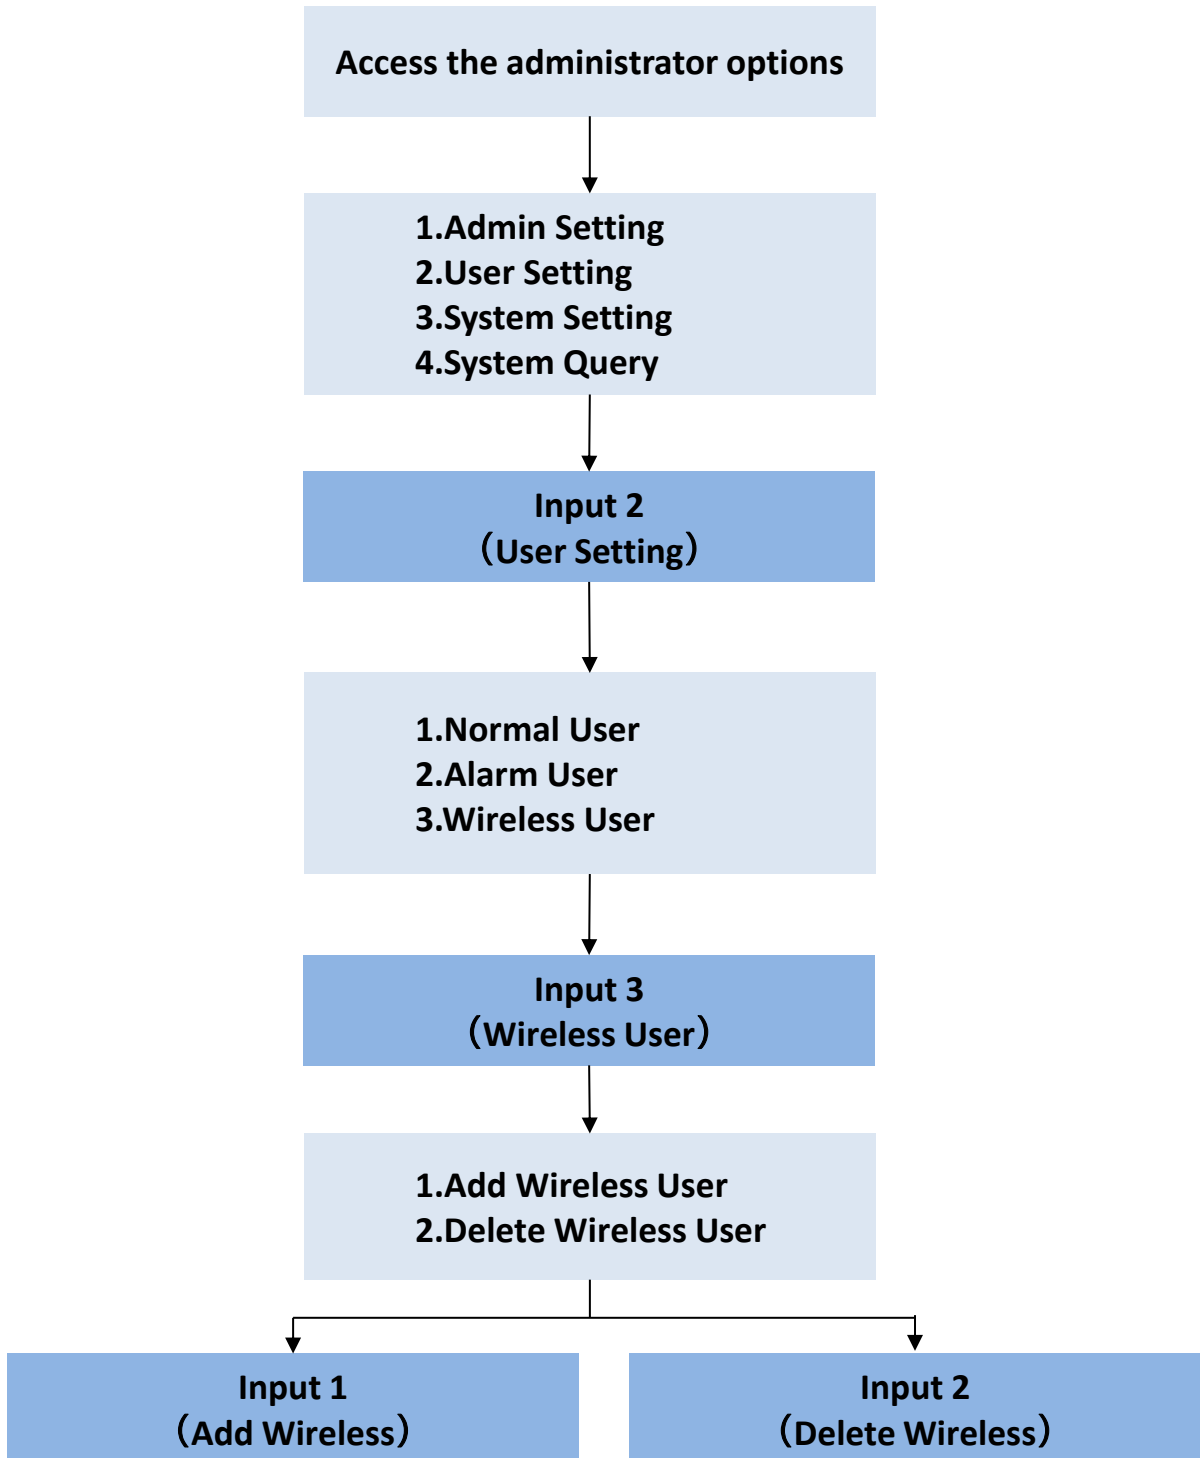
Access the administrator options

1.Admin Setting
2.User Setting
3.System Setting
4.System Query

Input 2
（User Setting）

1.Normal User
2.Alarm User
3.Wireless User

Input 3
（Wireless User）

1.Add Wireless User
2.Delete Wireless User

Input 1
（Add Wireless）

Input 2
（Delete Wireless）